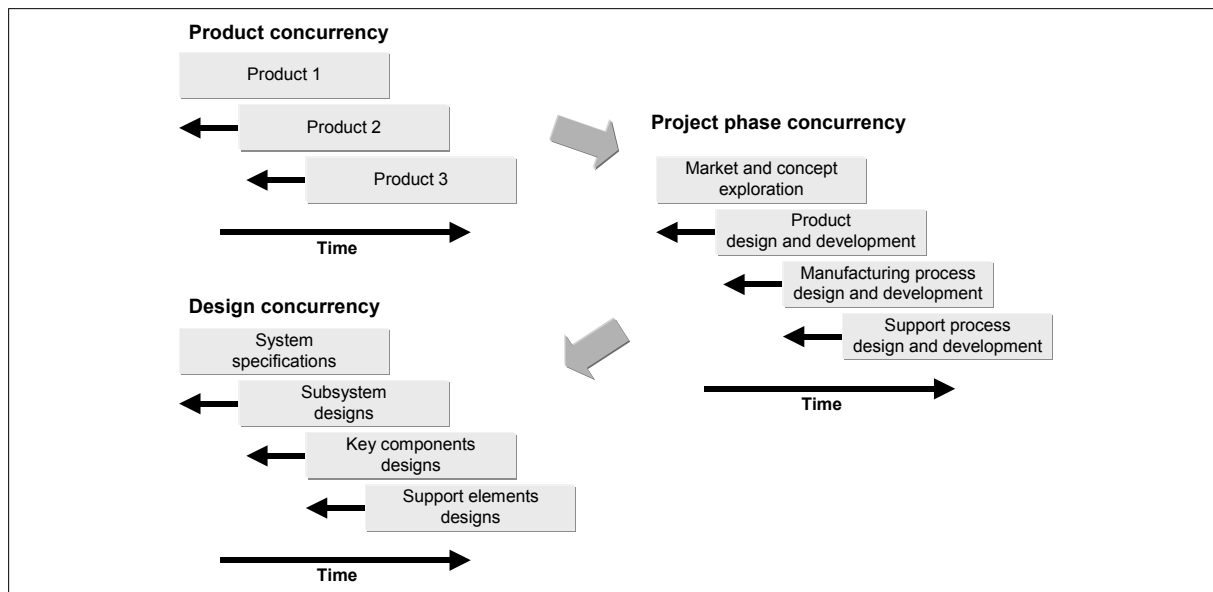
Product concurrency

Product 1

Product 2

Product 3

Time

Project phase concurrency

Market and concept exploration

Product design and development

Manufacturing process design and development

Support process design and development

Time

Design concurrency

System specifications

Subsystem designs

Key components designs

Support elements designs

Time